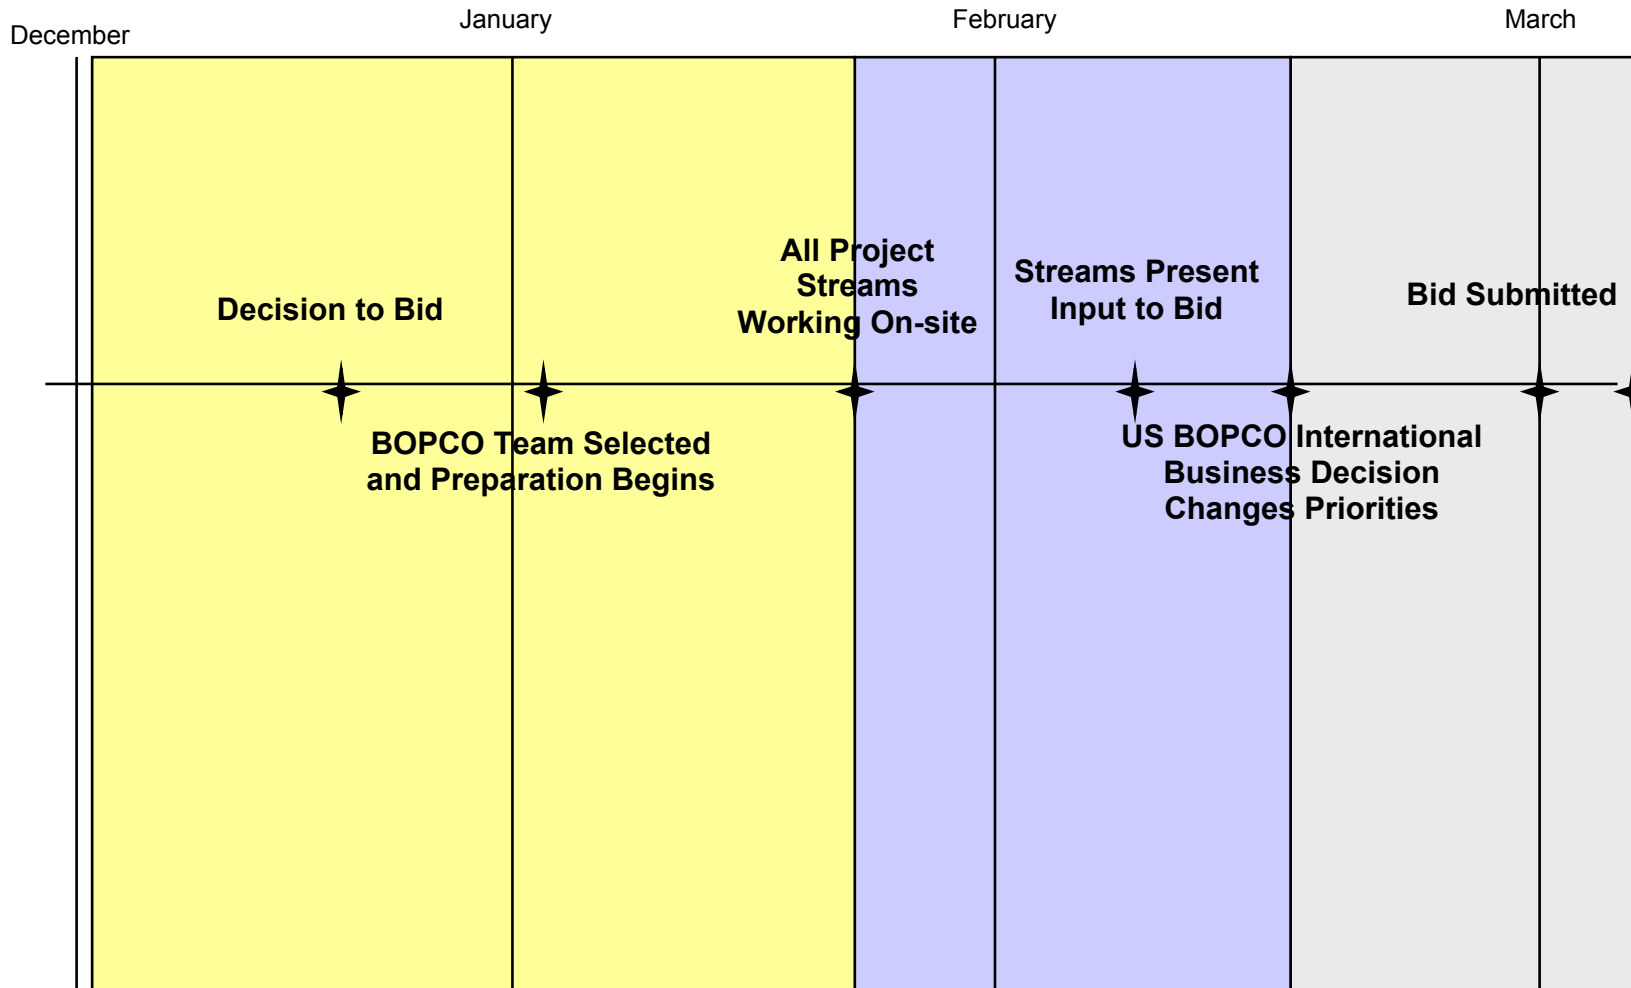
December

January

February

March

Decision to Bid

All Project Streams Working On-site

Streams Present Input to Bid

Bid Submitted

BOPCO Team Selected and Preparation Begins

US BOPCO International Business Decision Changes Priorities